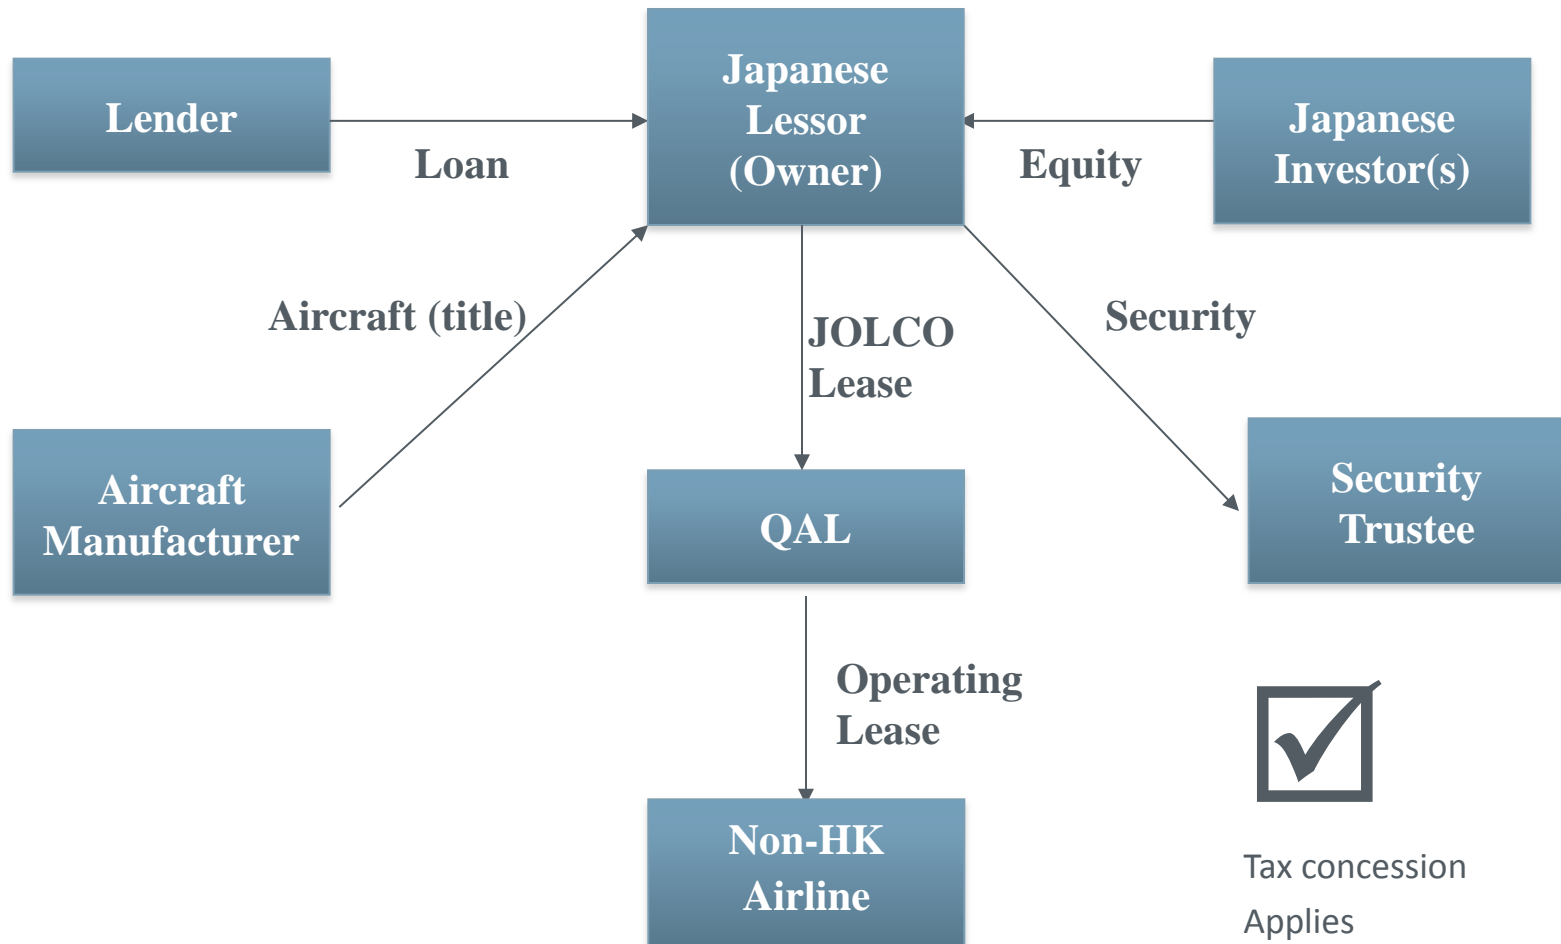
Lender

Loan

Japanese Lessor (Owner)

Equity

Japanese Investor(s)

Aircraft (title)

JOLCO Lease

Security

Aircraft Manufacturer

QAL

Security Trustee

Operating Lease

Non-HK Airline

Tax concession Applies